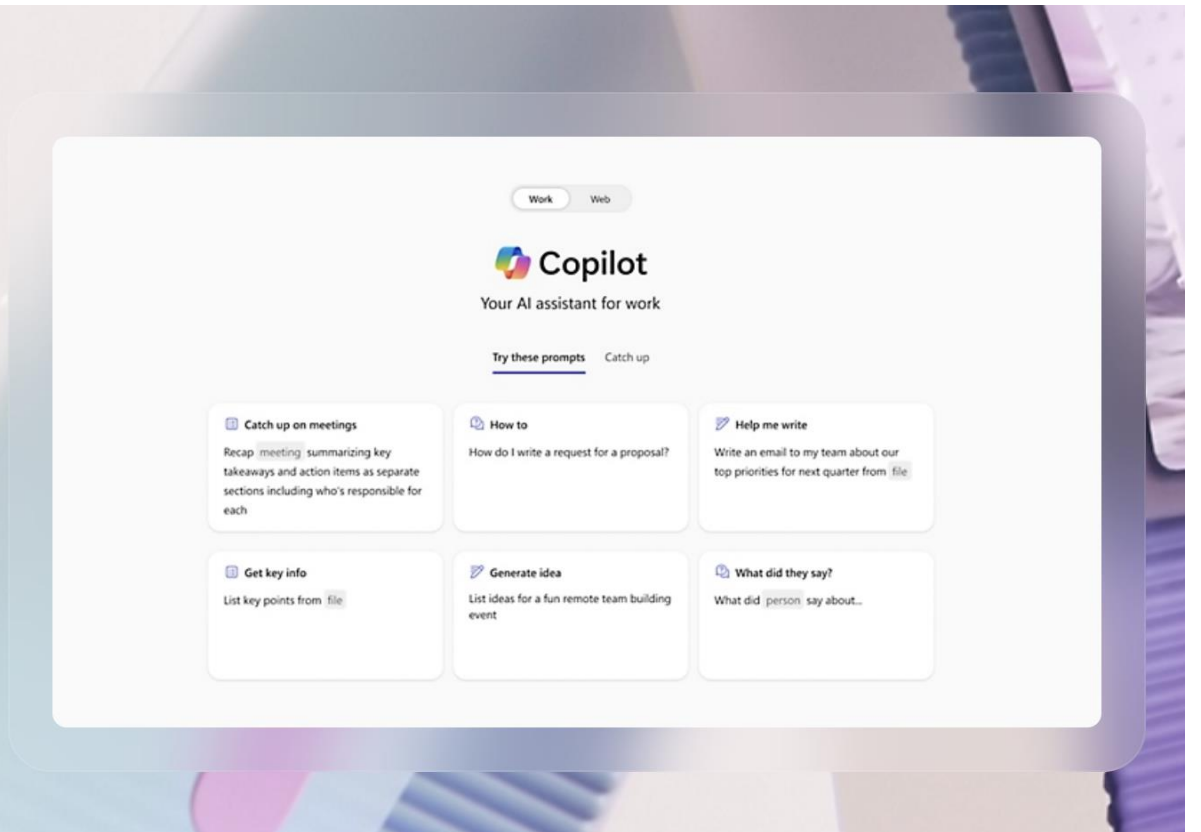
Work Web

Copilot

Your AI assistant for work

Try these prompts Catch up

Catch up on meetings
Recap meeting summarizing key takeaways and action items as separate sections including who's responsible for each

How to
How do I write a request for a proposal?

Help me write
Write an email to my team about our top priorities for next quarter from file

Get key info
List key points from file

Generate idea
List ideas for a fun remote team building event

What did they say?
What did person say about...